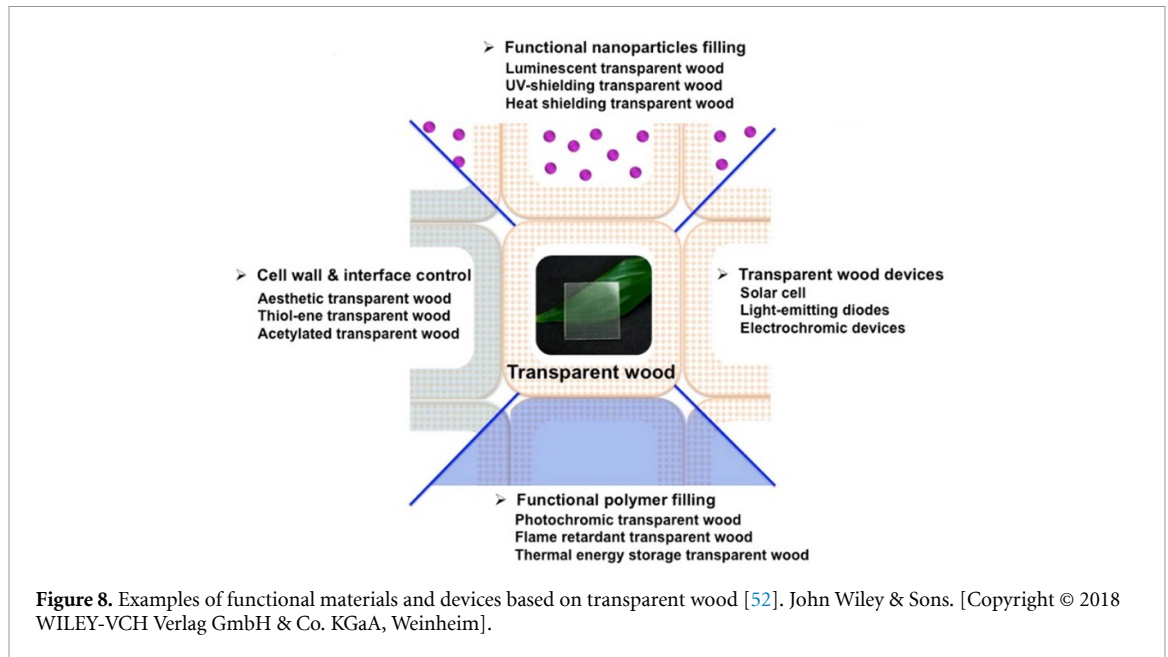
➢ Functional nanoparticles filling
Luminescent transparent wood
UV-shielding transparent wood
Heat shielding transparent wood

➢ Cell wall & interface control
Aesthetic transparent wood
Thiol-ene transparent wood
Acetylated transparent wood

Transparent wood

➢ Transparent wood devices
Solar cell
Light-emitting diodes
Electrochromic devices

➢ Functional polymer filling
Photochromic transparent wood
Flame retardant transparent wood
Thermal energy storage transparent wood

**Figure 8.** Examples of functional materials and devices based on transparent wood [52]. John Wiley & Sons. [Copyright © 2018 WILEY-VCH Verlag GmbH & Co. KGaA, Weinheim].